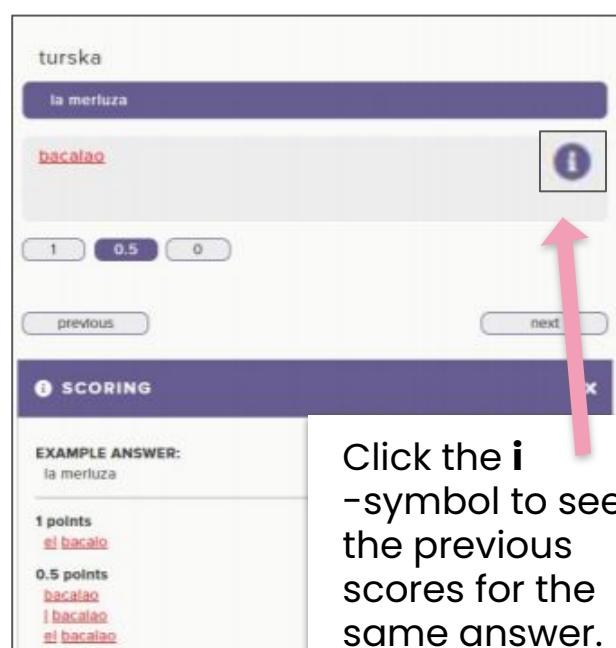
turska

la merluza

bacalao

1
0.5
0

previous
next

SCORING

×

EXAMPLE ANSWER:
la merluza

1 points
el bacalo

0.5 points
bacalao
l bacalao
el bacalao

Click the **i** -symbol to see the previous scores for the same answer.